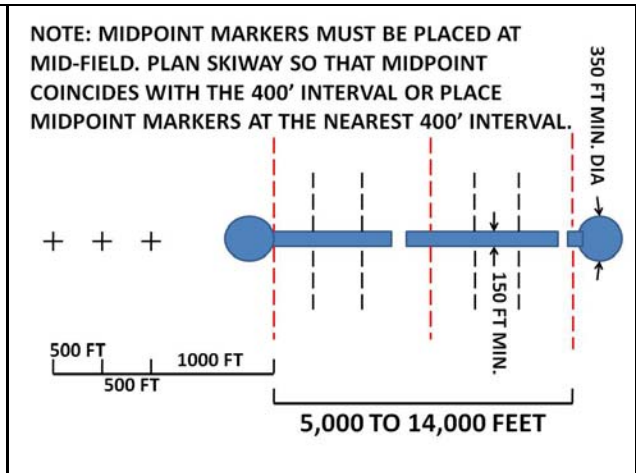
NOTE: MIDPOINT MARKERS MUST BE PLACED AT MID-FIELD. PLAN SKIWAY SO THAT MIDPOINT COINCIDES WITH THE 400' INTERVAL OR PLACE MIDPOINT MARKERS AT THE NEAREST 400' INTERVAL.

350 FT MIN. DIA

+ + +

150 FT MIN.

500 FT

1000 FT

500 FT

5,000 TO 14,000 FEET